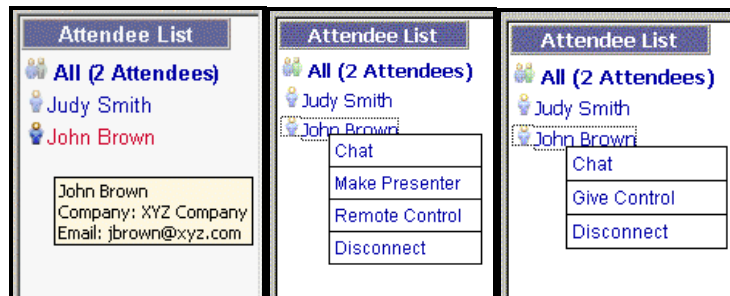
Attendee List

All (2 Attendees)

Judy Smith

John Brown

John Brown
Company: XYZ Company
Email: jbrown@xyz.com

Attendee List

All (2 Attendees)

Judy Smith

John Brown

Chat

Make Presenter

Remote Control

Disconnect

Attendee List

All (2 Attendees)

Judy Smith

John Brown

Chat

Give Control

Disconnect